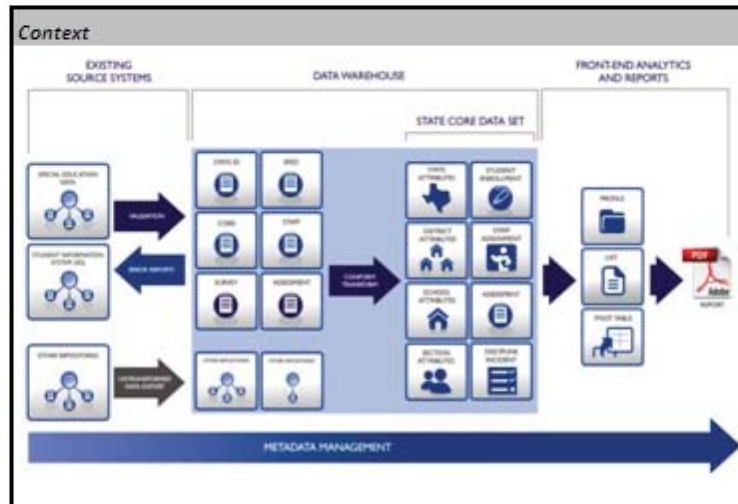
Context

EXISTING SOURCE SYSTEMS

DATA WAREHOUSE

FRONT-END ANALYTICS AND REPORTS

STATE CORE DATA SET

SPECIAL EDUCATION DATA

VALIDATION

STUDENT INFORMATION SYSTEM (SIS)

ERROR REPORTS

OTHER REPOSITORIES

UNTRANSFORMED DATA EXPORT

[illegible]

EPISD

CORE

STAFF

SURVEY

ASSESSMENT

OTHER REPOSITORIES

OTHER REPOSITORIES

CONFORM TRANSFORM

STATE ATTRIBUTES

STUDENT ENROLLMENT

DISTRICT ATTRIBUTES

STAFF ASSIGNMENT

SCHOOL ATTRIBUTES

ASSESSMENT

SECTIONAL ATTRIBUTES

DISCIPLINE INCIDENT

PROFILE

LIST

PIVOT TABLE

PDF

Adobe

REPORT

METADATA MANAGEMENT